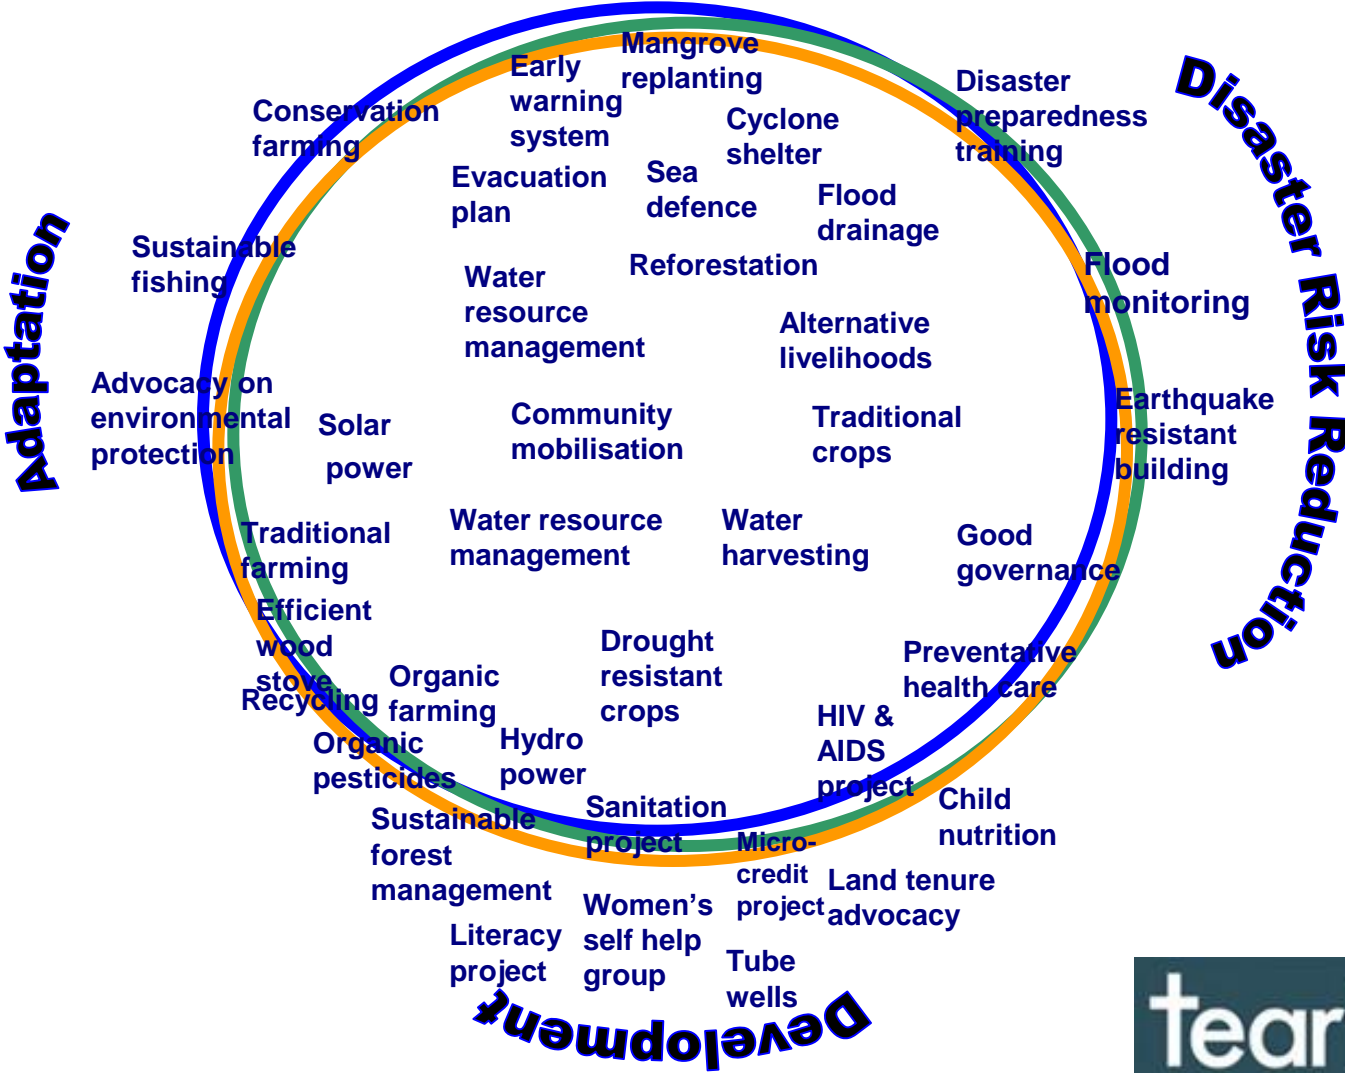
Adaptation

Disaster Risk Reduction

Development

Conservation farming

Early warning system

Mangrove replanting

Cyclone shelter

Disaster preparedness training

Evacuation plan

Sea defence

Flood drainage

Sustainable fishing

Reforestation

Flood monitoring

Water resource management

Alternative livelihoods

Advocacy on environmental protection

Solar power

Community mobilisation

Traditional crops

Earthquake resistant building

Traditional farming

Water resource management

Water harvesting

Good governance

Efficient wood stove

Drought resistant crops

Preventative health care

Recycling

Organic farming

Organic pesticides

Hydro power

HIV & AIDS project

Sanitation project

Child nutrition

Sustainable forest management

Micro-credit project

Land tenure advocacy

Women's self help group

Literacy project

Tube wells

tear